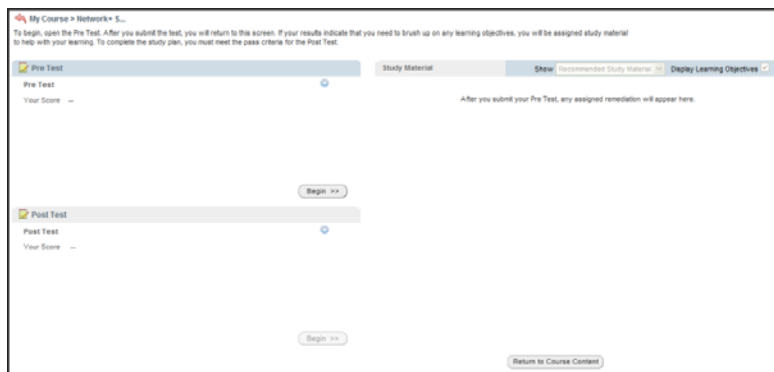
My Course > Network+ S...

To begin, open the Pre Test. After you submit the test, you will return to this screen. If your results indicate that you need to brush up on any learning objectives, you will be assigned study material to help with your learning. To complete the study plan, you must meet the pass criteria for the Post Test.

Pre Test

Pre Test

Your Score --

Begin >>

Post Test

Post Test

Your Score --

Begin >>

Study Material

Show Recommended Study Material

Display Learning Objectives

After you submit your Pre Test, any assigned remediation will appear here.

Return to Course Content